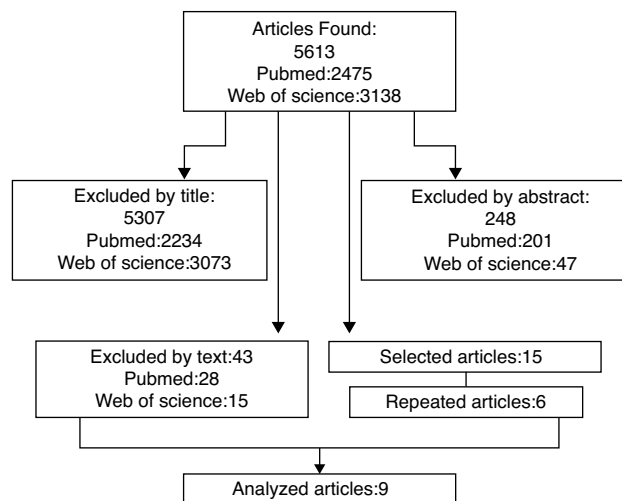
Articles Found:
5613
Pubmed:2475
Web of science:3138

Excluded by title:
5307
Pubmed:2234
Web of science:3073

Excluded by abstract:
248
Pubmed:201
Web of science:47

Excluded by text:43
Pubmed:28
Web of science:15

Selected articles:15

Repeated articles:6

Analyzed articles:9